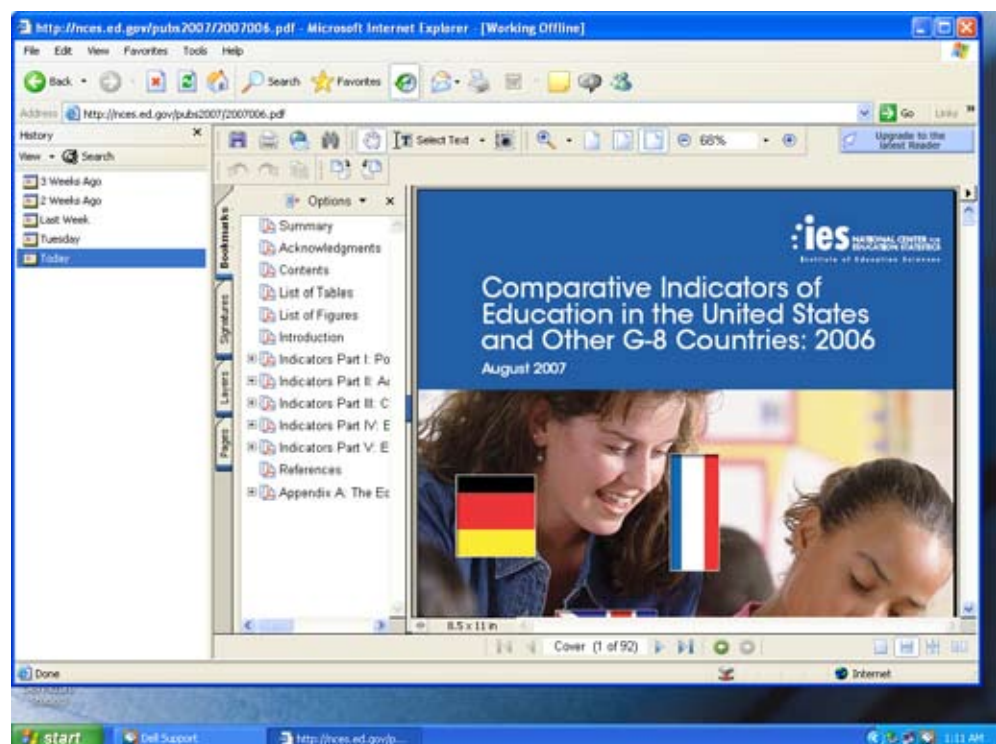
http://nces.ed.gov/pubs2007/2007006.pdf - Microsoft Internet Explorer - [Working Offline]

File Edit View Favorites Tools Help

Back Search Favorites

Address http://nces.ed.gov/pubs2007/2007006.pdf Go Links

History

View Search

3 Weeks Ago
2 Weeks Ago
Last Week
Tuesday
Today

Select Text 68%

Upgrade to the latest Reader

Options

Bookmarks
Signatures
Layers
Pages

Summary
Acknowledgments
Contents
List of Tables
List of Figures
Introduction
Indicators Part I: Po
Indicators Part II: Ac
Indicators Part III: C
Indicators Part IV: E
Indicators Part V: E
References
Appendix A: The Ec

ies NATIONAL CENTER for EDUCATION STATISTICS
Institute of Education Sciences

Comparative Indicators of Education in the United States and Other G-8 Countries: 2006

August 2007

8.5 x 11 in

Cover (1 of 92)

Done

Internet

start

Dell Support

http://nces.ed.gov/p...

1:11 AM